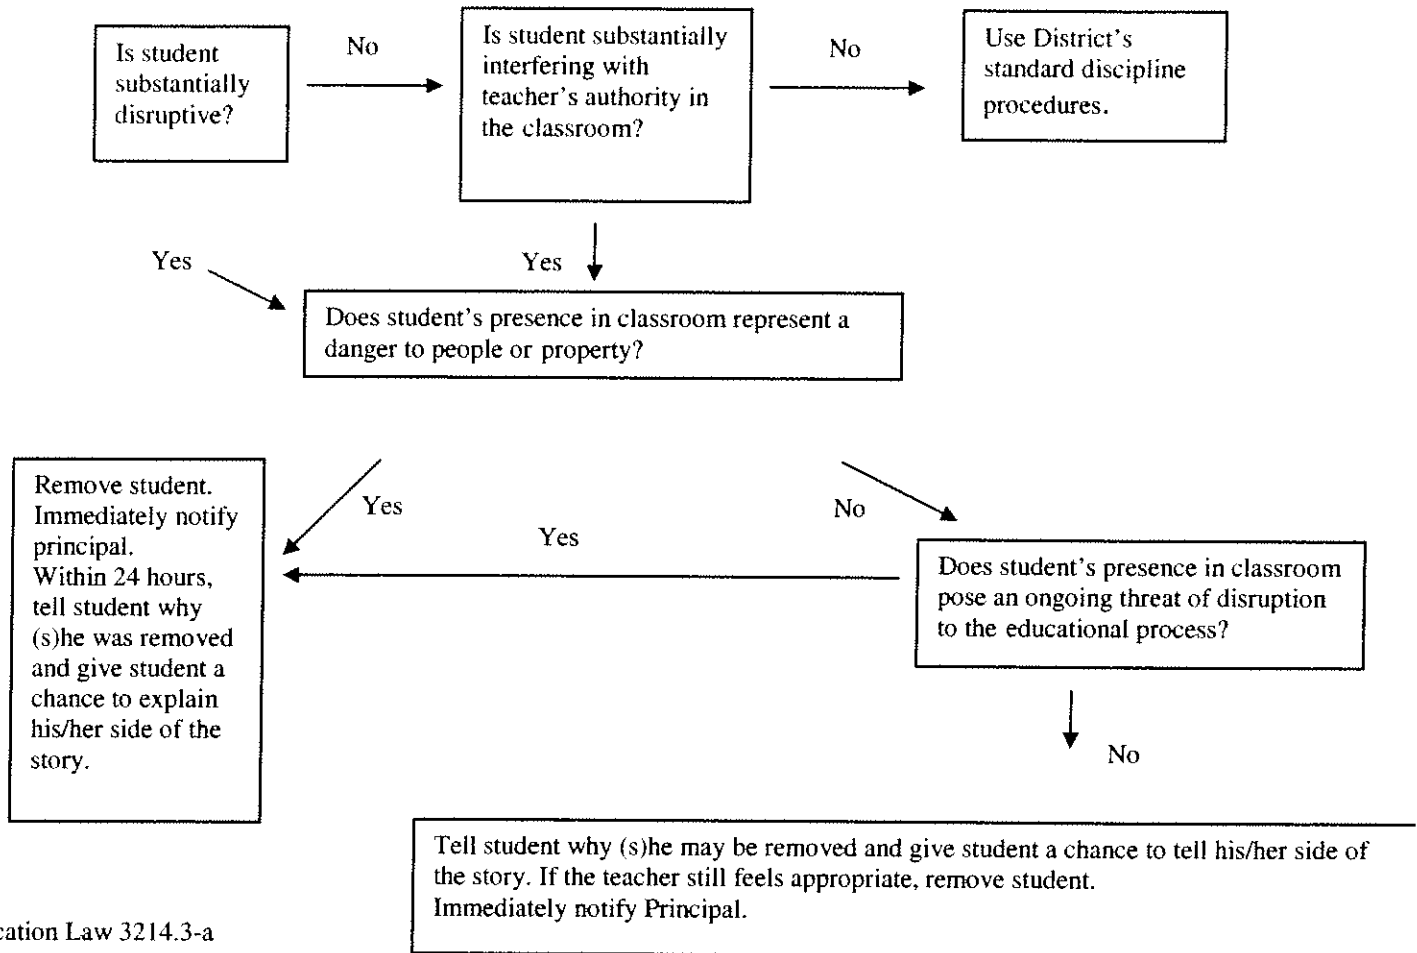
Is student substantially disruptive?

No

Is student substantially interfering with teacher's authority in the classroom?

No

Use District's standard discipline procedures.

Yes

Yes

Does student's presence in classroom represent a danger to people or property?

Remove student. Immediately notify principal. Within 24 hours, tell student why (s)he was removed and give student a chance to explain his/her side of the story.

Yes

Yes

No

Does student's presence in classroom pose an ongoing threat of disruption to the educational process?

No

Tell student why (s)he may be removed and give student a chance to tell his/her side of the story. If the teacher still feels appropriate, remove student. Immediately notify Principal.

cation Law 3214.3-a